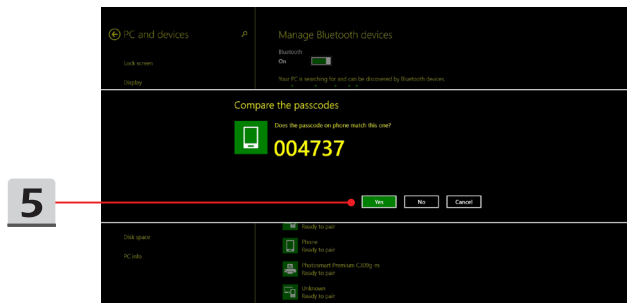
5

PC and devices

Lock screen

Display

Manage Bluetooth devices

Bluetooth
On

Your PC is searching for and can be discovered by Bluetooth devices.

Compare the passcodes

Does the passcode on phone match this one?

004737

Yes
No
Cancel

Disk space

PC info

Ready to pair

Phone
Ready to pair

Photosmart Premium C309g-m
Ready to pair

Unknown
Ready to pair